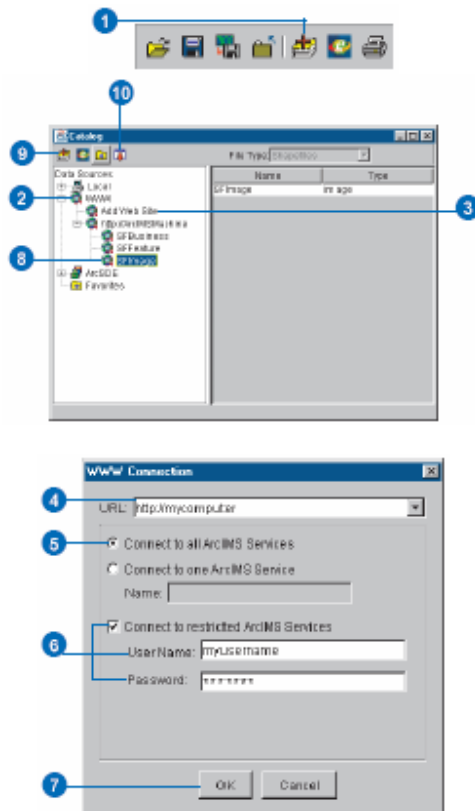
1

10

Catalog

9

File Type: Shapefiles

Data Sources

Local

2

WWW

Add Web Site

http://ArcIMSMachine

SFBusiness

SFFeature

8

SFImage

ArcSDE

Favorites

| Name | Type |
|---|---|
| SFImage | image |

3

WWW Connection

4

URL: http://mycomputer

5

Connect to all ArcIMS Services

Connect to one ArcIMS Service

Name:

6

Connect to restricted ArcIMS Services

User Name: myusername

Password: ********

7

OK

Cancel